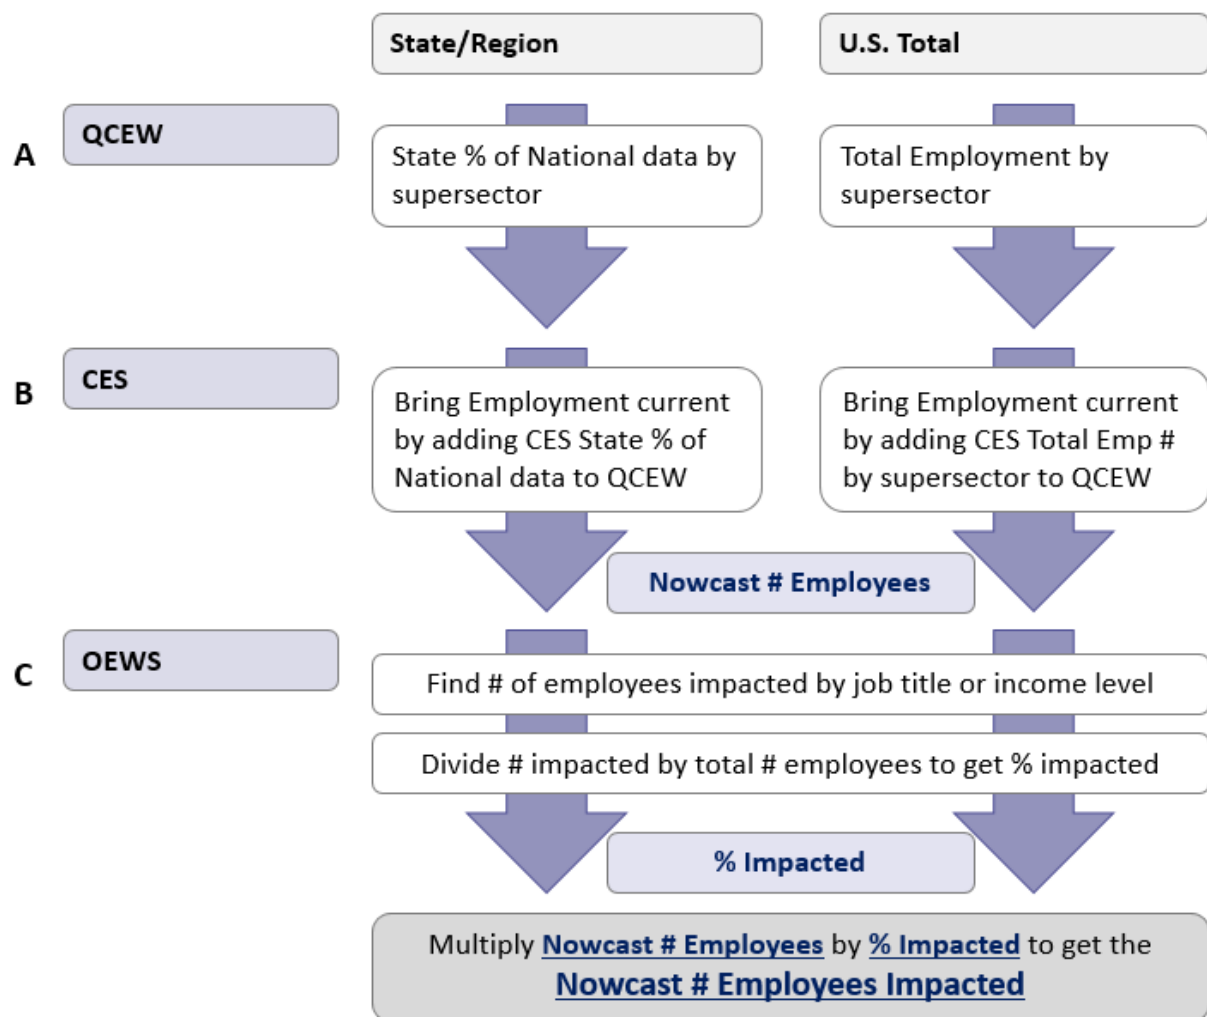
State/Region

U.S. Total

A

QCEW

State % of National data by supersector

Total Employment by supersector

B

CES

Bring Employment current by adding CES State % of National data to QCEW

Bring Employment current by adding CES Total Emp # by supersector to QCEW

Nowcast # Employees

C

OEWS

Find # of employees impacted by job title or income level

Divide # impacted by total # employees to get % impacted

% Impacted

Multiply Nowcast # Employees by % Impacted to get the
Nowcast # Employees Impacted